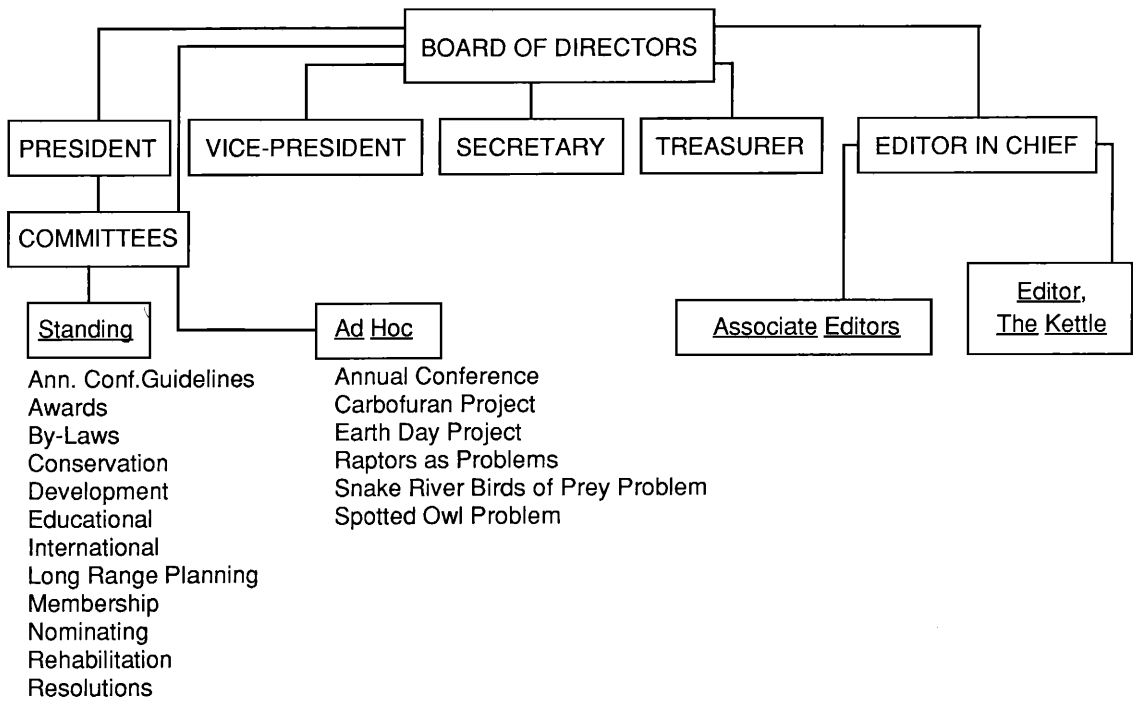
BOARD OF DIRECTORS

PRESIDENT

VICE-PRESIDENT

SECRETARY

TREASURER

EDITOR IN CHIEF

COMMITTEES

Standing

Ann. Conf.Guidelines
Awards
By-Laws
Conservation
Development
Educational
International
Long Range Planning
Membership
Nominating
Rehabilitation
Resolutions

Ad Hoc

Annual Conference
Carbofuran Project
Earth Day Project
Raptors as Problems
Snake River Birds of Prey Problem
Spotted Owl Problem

Associate Editors

Editor, The Kettle